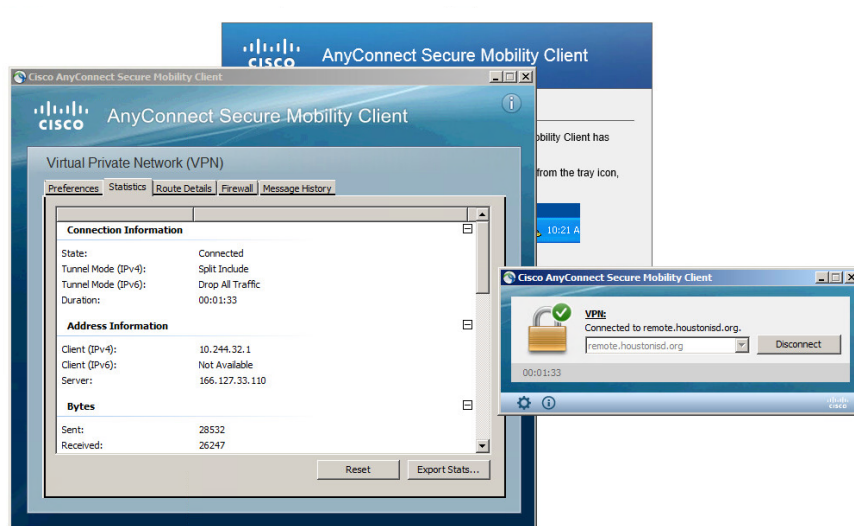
cisco AnyConnect Secure Mobility Client

obility Client has

from the tray icon,

10:21 A

Cisco AnyConnect Secure Mobility Client

cisco AnyConnect Secure Mobility Client

Virtual Private Network (VPN)

Preferences | Statistics | Route Details | Firewall | Message History

Connection Information

| | |
|---|---|
| State: | Connected |
| Tunnel Mode (IPv4): | Split Include |
| Tunnel Mode (IPv6): | Drop All Traffic |
| Duration: | 00:01:33 |

Address Information

| | |
|---|---|
| Client (IPv4): | 10.244.32.1 |
| Client (IPv6): | Not Available |
| Server: | 166.127.33.110 |

Bytes

| | |
|---|---|
| Sent: | 28532 |
| Received: | 26247 |

Reset | Export Stats...

Cisco AnyConnect Secure Mobility Client

VPN:
Connected to remote.houstonisd.org.

remote.houstonisd.org

Disconnect

00:01:33

cisco